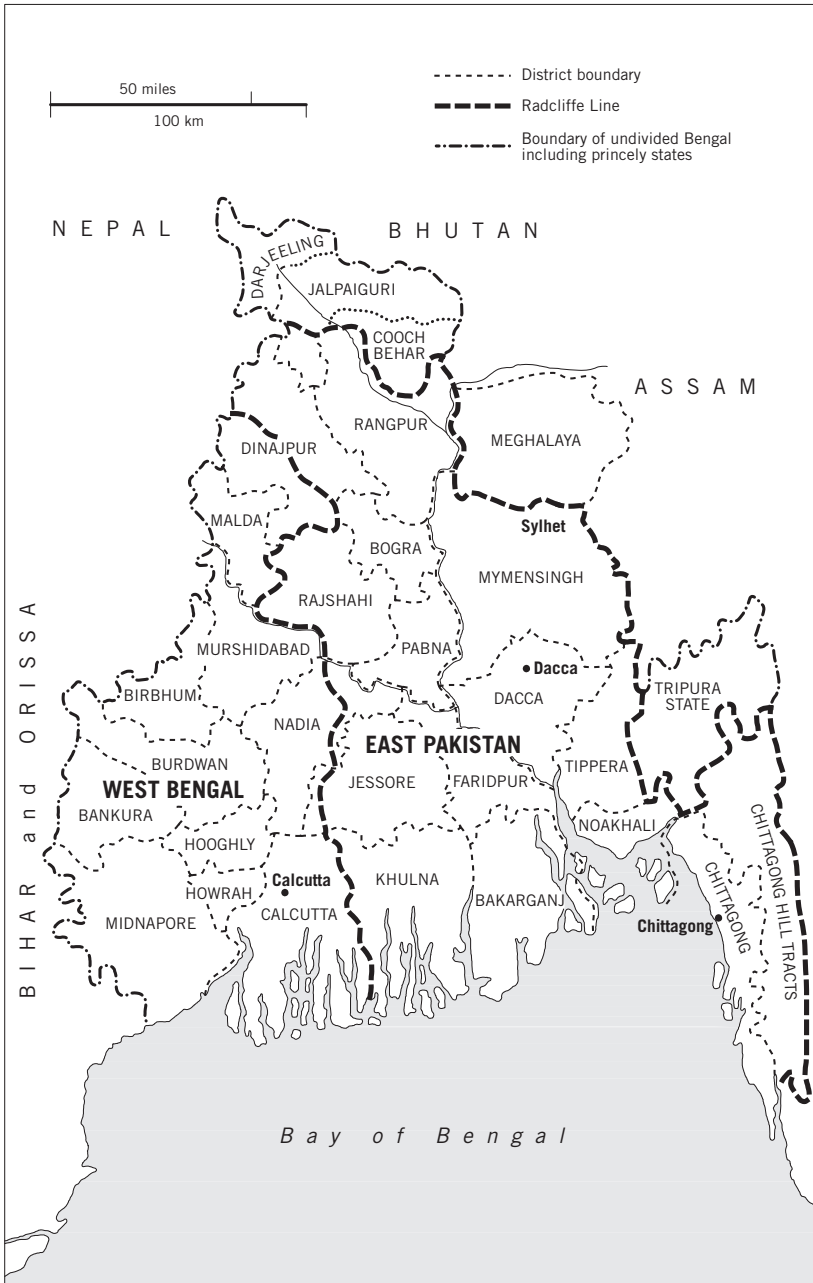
50 miles
100 km

District boundary
Radcliffe Line
Boundary of undivided Bengal including princely states

NEPAL
BHUTAN
DARJEELING
JALPAIGURI
COOCH BEHAR
ASSAM
RANGPUR
MEGHALAYA
DINAJPUR
Sylhet
MALDA
BOGRA
MYMENSINGH
RAJSHAHI
BIHAR and ORISSA
MURSHIDABAD
PABNA
Dacca
BIRBHUM
DACCA
TRIPURA STATE
NADIA
EAST PAKISTAN
BURDWAN
WEST BENGAL
JESSORE
FARIDPUR
TIPPERA
BANKURA
HOOGHLY
NOAKHALI
CHITTAGONG HILL TRACTS
Calcutta
KHULNA
HOWRAH
CHITTAGONG
MIDNAPORE
CALCUTTA
BAKARGANJ
Chittagong
Bay of Bengal